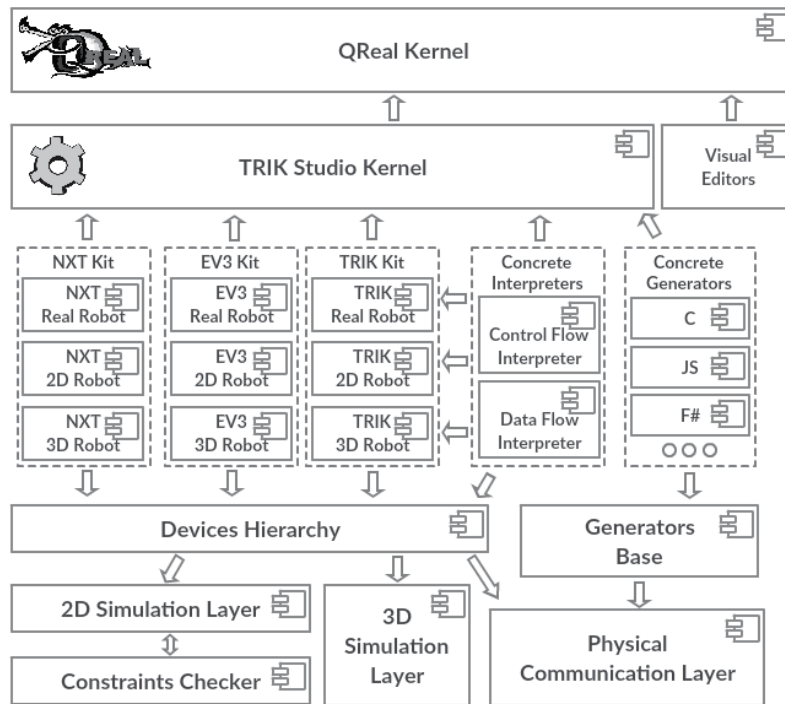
QReal

QReal Kernel

TRIK Studio Kernel

Visual Editors

NXT Kit

NXT Real Robot

NXT 2D Robot

NXT 3D Robot

EV3 Kit

EV3 Real Robot

EV3 2D Robot

EV3 3D Robot

TRIK Kit

TRIK Real Robot

TRIK 2D Robot

TRIK 3D Robot

Concrete Interpreters

Control Flow Interpreter

Data Flow Interpreter

Concrete Generators

C

JS

F#

Devices Hierarchy

Generators Base

2D Simulation Layer

Constraints Checker

3D Simulation Layer

Physical Communication Layer